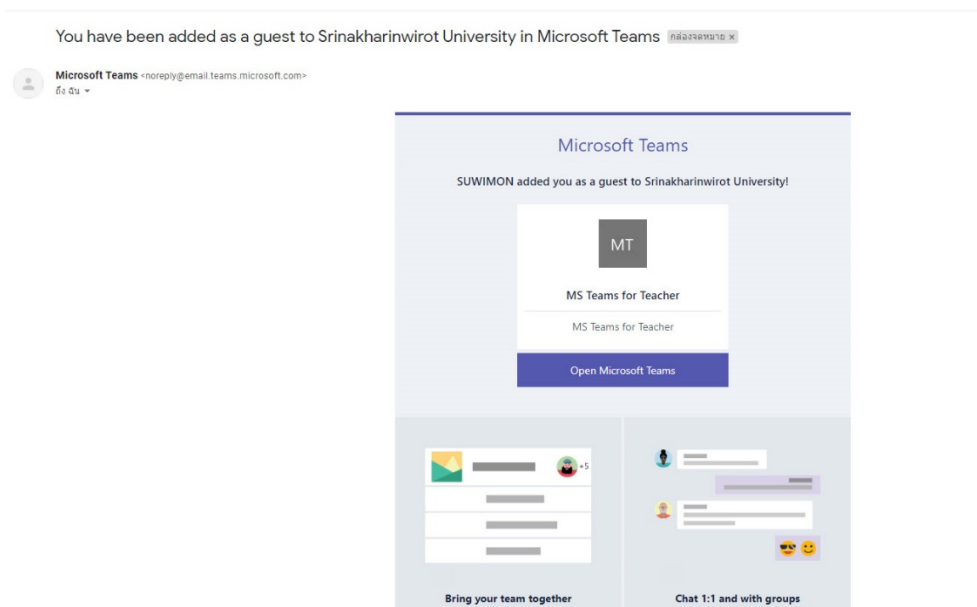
You have been added as a guest to Srinakharinwirot University in Microsoft Teams กล่องจดหมาย ×

Microsoft Teams <noreply@email.teams.microsoft.com>
ถึง ฉัน

Microsoft Teams

SUWIMON added you as a guest to Srinakharinwirot University!

MT

MS Teams for Teacher

MS Teams for Teacher

Open Microsoft Teams

+5

Bring your team together

Chat 1:1 and with groups